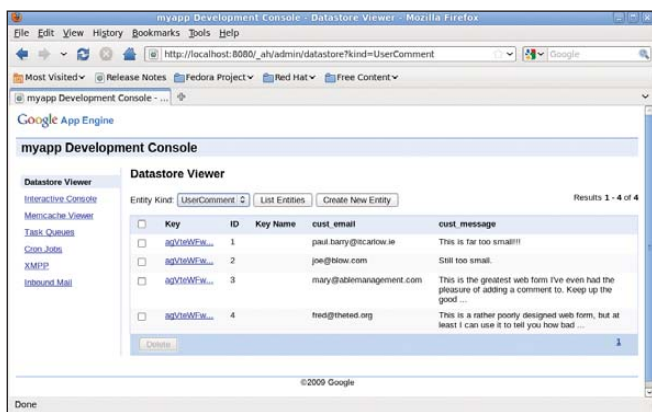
myapp Development Console - Datastore Viewer - Mozilla Firefox

File Edit View History Bookmarks Tools Help

http://localhost:8080/_ah/admin/datastore?kind=UserComment

Google

Most Visited Release Notes Fedora Project Red Hat Free Content

myapp Development Console - ...

Google App Engine

myapp Development Console

Datastore Viewer
Interactive Console
Memcache Viewer
Task Queues
Cron Jobs
XMPP
Inbound Mail

Datastore Viewer

Entity Kind: UserComment List Entities Create New Entity

Results 1 - 4 of 4

| | Key | ID | Key Name | cust_email | cust_message |
|---|---|---|---|---|---|
| | agVteWFw... | 1 | | paul.barry@itcarlow.ie | This is far too small!!! |
| | agVteWFw... | 2 | | joe@blow.com | Still too small. |
| | agVteWFw... | 3 | | mary@ablemanagement.com | This is the greatest web form I've even had the pleasure of adding a comment to. Keep up the good ... |
| | agVteWFw... | 4 | | fred@theted.org | This is a rather poorly designed web form, but at least I can use it to tell you how bad ... |

Delete

1

©2009 Google

Done